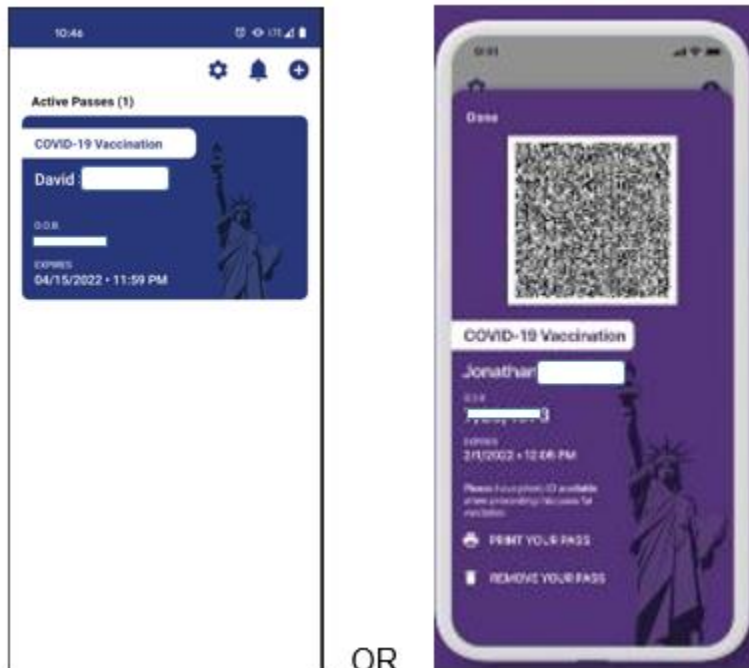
10:46

Active Passes (1)

COVID-19 Vaccination

David

D.O.B.

EXPIRES
04/15/2022 • 11:59 PM

OR

9:41

Done

COVID-19 Vaccination

Jonathan

D.O.B.

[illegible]

EXPIRES
2/1/2022 • 12:00 PM

Please have photo ID available when presenting this pass for verification.

PRINT YOUR PASS

REMOVE YOUR PASS